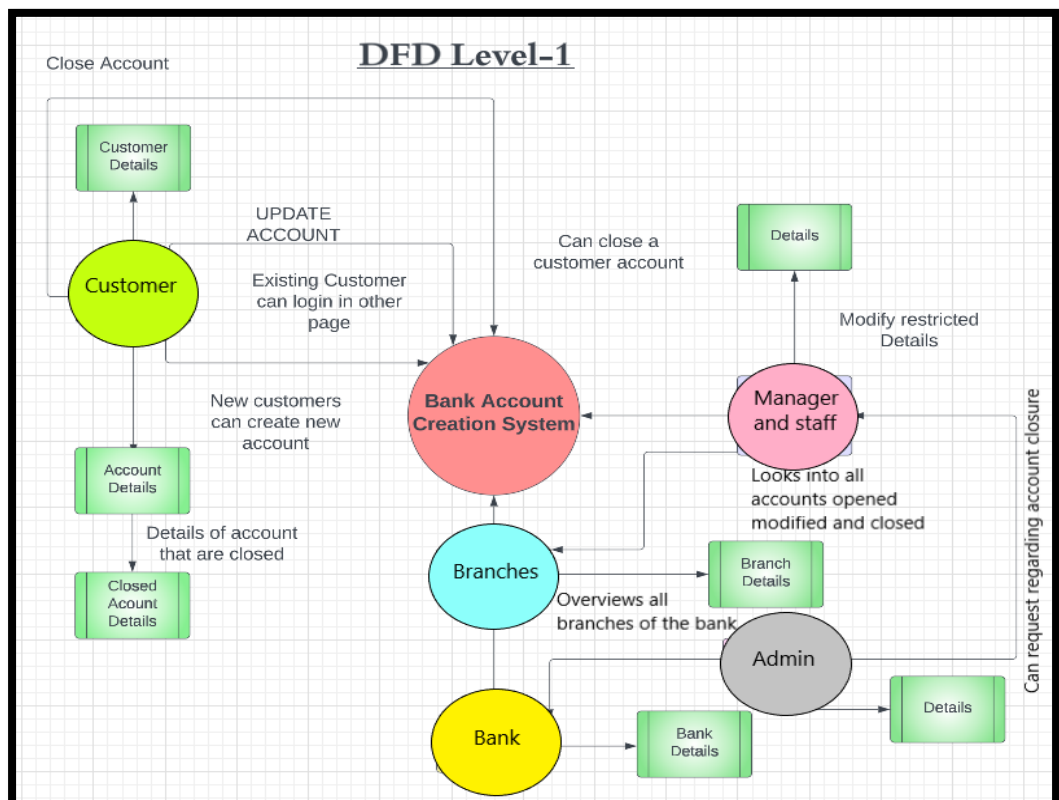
DFD Level-1

Close Account

Customer Details

UPDATE ACCOUNT

Can close a customer account

Details

Customer

Existing Customer can login in other page

Modify restricted Details

New customers can create new account

Bank Account Creation System

Manager and staff

Account Details

Looks into all accounts opened modified and closed

Details of account that are closed

Branches

Branch Details

Closed Acount Details

Overviews all branches of the bank

Admin

Can request regarding account closure

Details

Bank

Bank Details